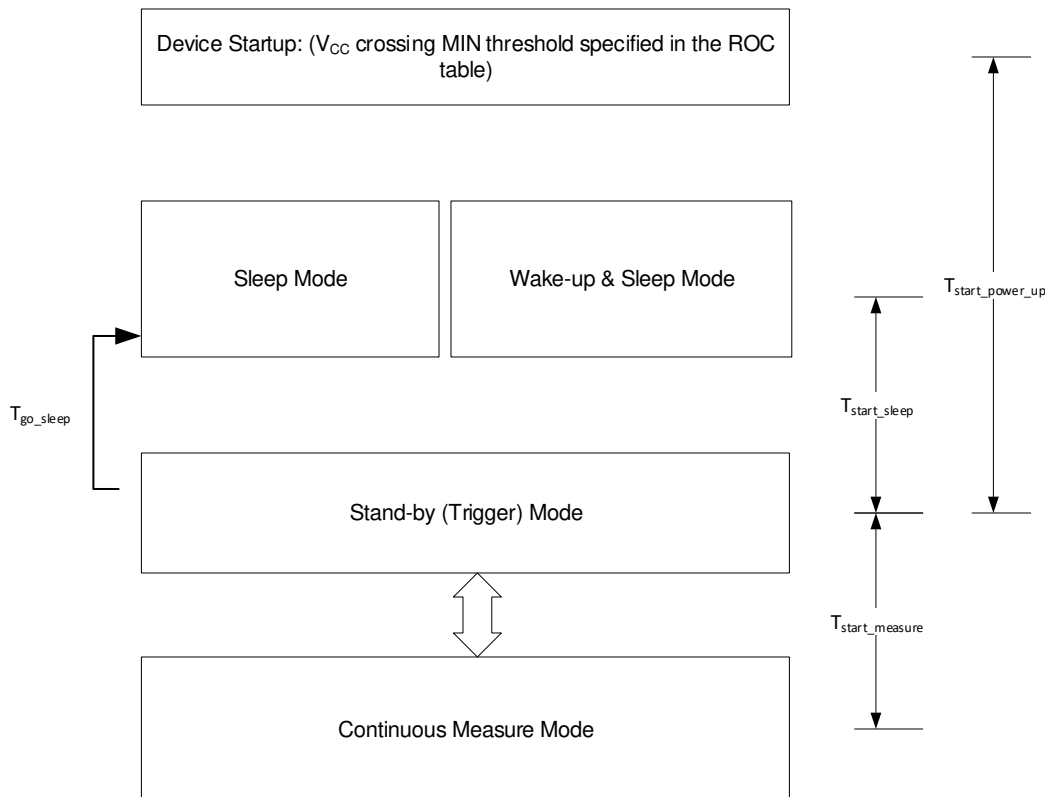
Device Startup: ($V_{CC}$ crossing MIN threshold specified in the ROC table)

Sleep Mode

Wake-up & Sleep Mode

$T_{start\_power\_up}$

$T_{go\_sleep}$

$T_{start\_sleep}$

Stand-by (Trigger) Mode

$T_{start\_measure}$

Continuous Measure Mode